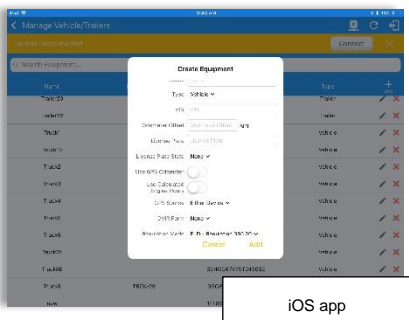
iPad
Manage Vehicle/Trailers
Vehicle Disconnected
Connect
Search Equipment...
Name
Type
Trailer23
Trailer
Trailer22
Trailer
Truck1
Vehicle
Truck10
Vehicle
Truck2
Vehicle
Truck3
Vehicle
Truck4
Vehicle
Truck5
Vehicle
Truck6
Vehicle
Truck7
Vehicle
Truck8
Vehicle
Truck9
TRK-05
Vehicle
Create Equipment
Type
Vehicle
VIN
VIN
Odometer Offset
Odometer Offset
kms
License Plate
License Plate
License Plate State
None
Use GPS Odometer
Use Calculated Engine Hours
GPS Source
Either Device
Drift Point
None
Breadcrumb Mode
ELD - Breadcrumb 200 30
Cancel
Add
iOS app